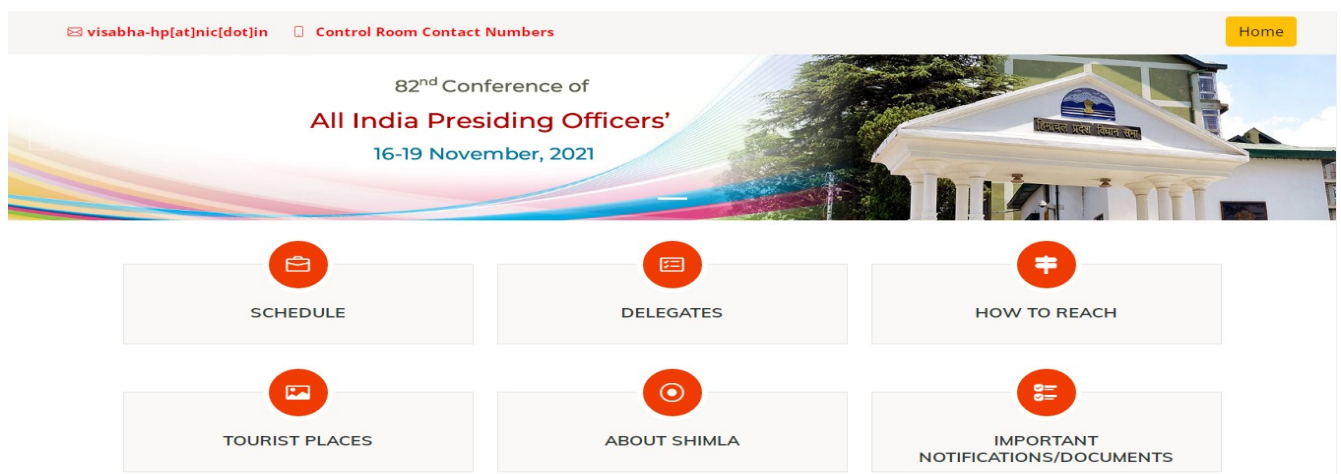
visabha-hp[at]nic[dot]in Control Room Contact Numbers

Home

82$^{nd}$ Conference of
All India Presiding Officers'
16-19 November, 2021

हिमाचल प्रदेश विधान सभा

SCHEDULE

DELEGATES

HOW TO REACH

TOURIST PLACES

ABOUT SHIMLA

IMPORTANT NOTIFICATIONS/DOCUMENTS